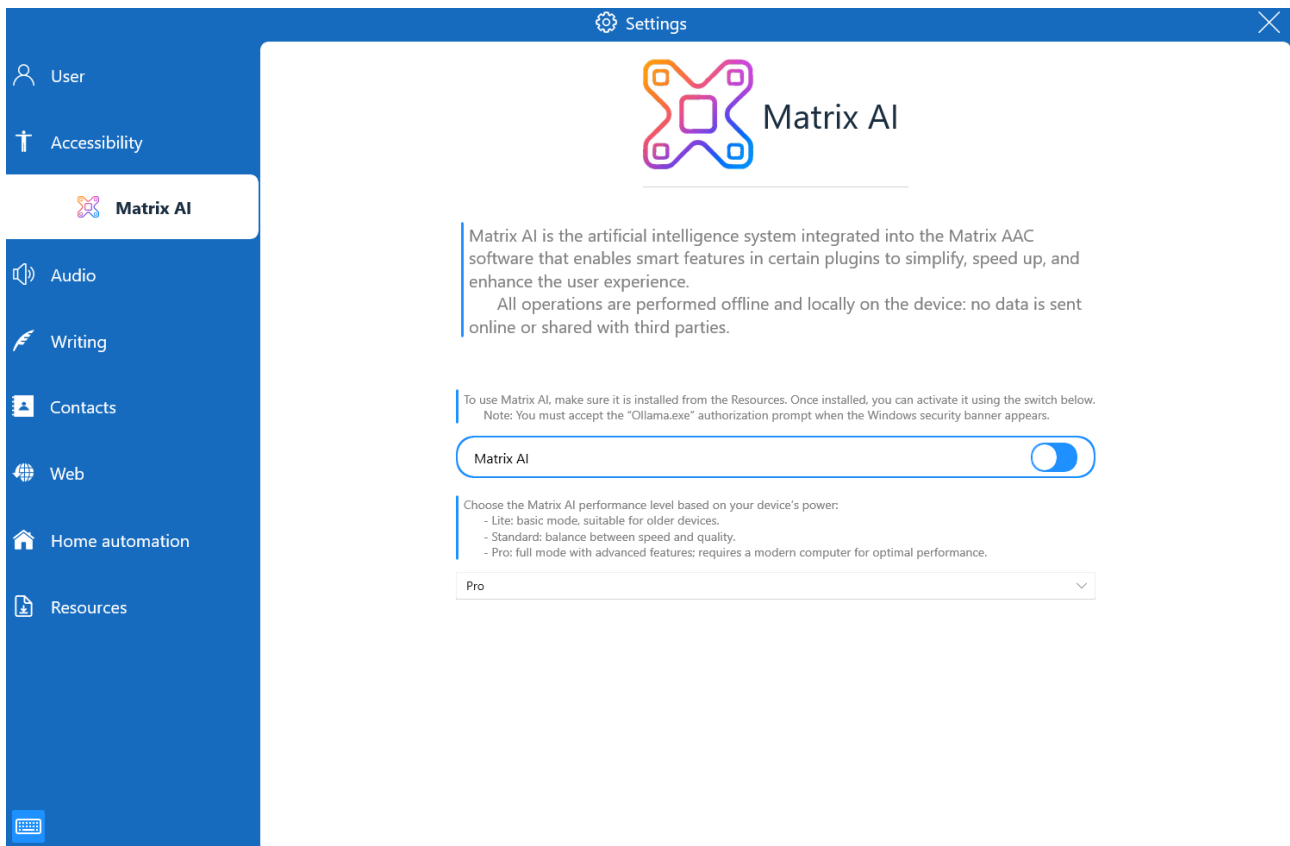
Settings

User
Accessibility
Matrix AI
Audio
Writing
Contacts
Web
Home automation
Resources

Matrix AI

Matrix AI is the artificial intelligence system integrated into the Matrix AAC software that enables smart features in certain plugins to simplify, speed up, and enhance the user experience.
All operations are performed offline and locally on the device: no data is sent online or shared with third parties.

To use Matrix AI, make sure it is installed from the Resources. Once installed, you can activate it using the switch below.
Note: You must accept the "Ollama.exe" authorization prompt when the Windows security banner appears.

Matrix AI

Choose the Matrix AI performance level based on your device's power:
- Lite: basic mode, suitable for older devices.
- Standard: balance between speed and quality.
- Pro: full mode with advanced features; requires a modern computer for optimal performance.

Pro